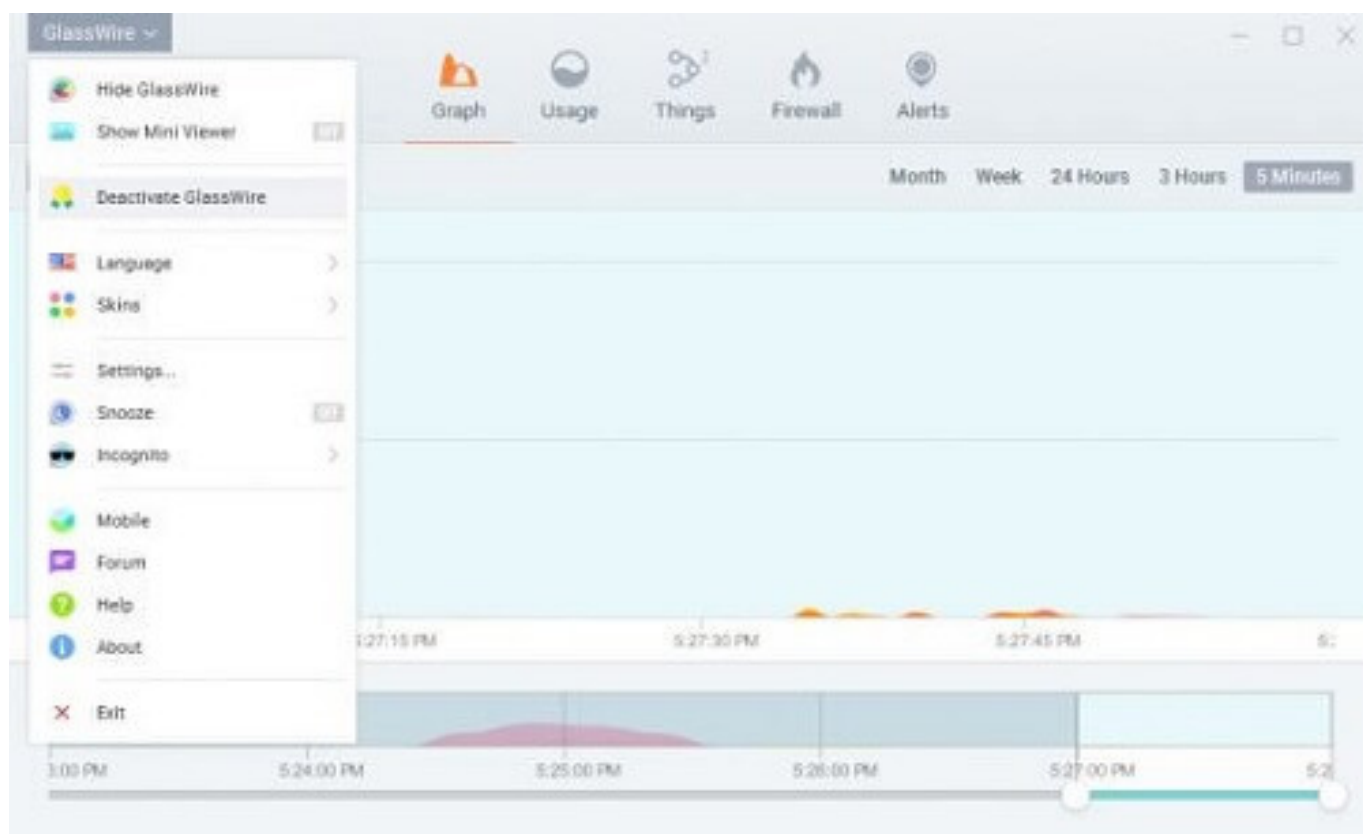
GlassWire

Hide GlassWire
Show Mini Viewer

Deactivate GlassWire

Language
Skins

Settings...
Snooze
Incognito

Mobile
Forum
Help
About

Exit

Graph
Usage
Things
Firewall
Alerts

Month
Week
24 Hours
3 Hours
5 Minutes

5:27:15 PM
5:27:30 PM
5:27:45 PM
5:

3:00 PM
5:24:00 PM
5:25:00 PM
5:26:00 PM
5:27:00 PM
5:2